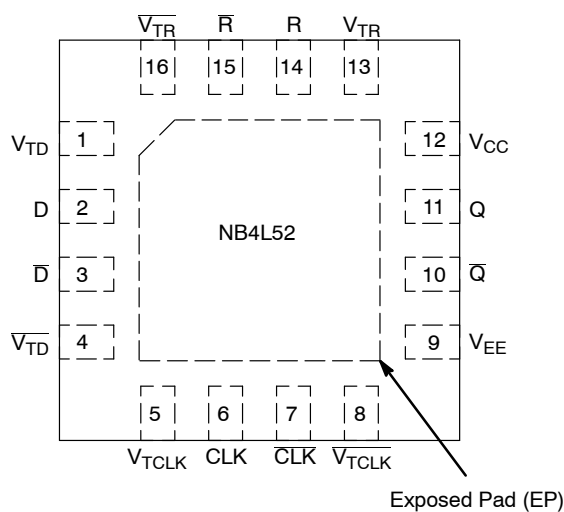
$\overline{V_{TR}}$ $\overline{R}$ R $V_{TR}$

16 15 14 13

$V_{TD}$ 1

D 2

$\overline{D}$ 3

$\overline{V_{TD}}$ 4

NB4L52

12 $V_{CC}$

11 Q

10 $\overline{Q}$

9 $V_{EE}$

5 6 7 8

$V_{TCLK}$ CLK $\overline{CLK}$ $\overline{V_{TCLK}}$

Exposed Pad (EP)